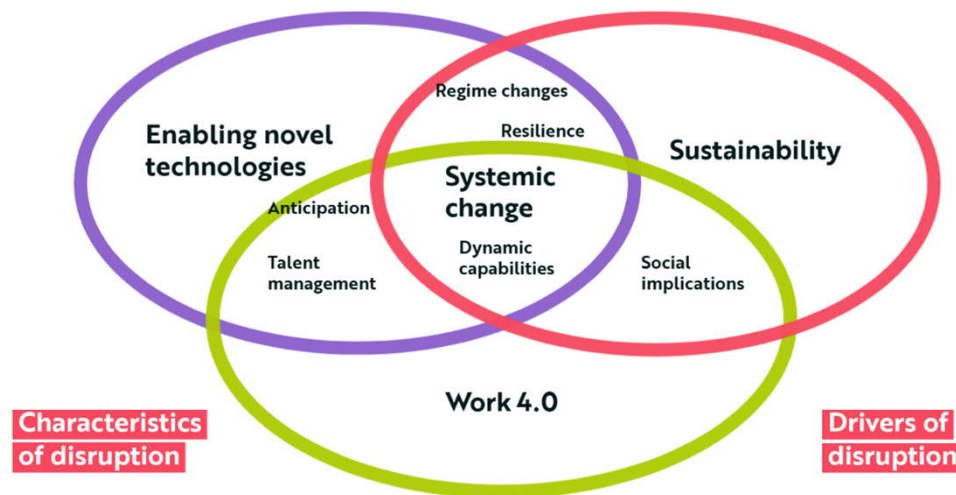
Regime changes

Enabling novel technologies

Resilience

Sustainability

Systemic change

Anticipation

Talent management

Dynamic capabilities

Social implications

Work 4.0

Characteristics of disruption

Drivers of disruption